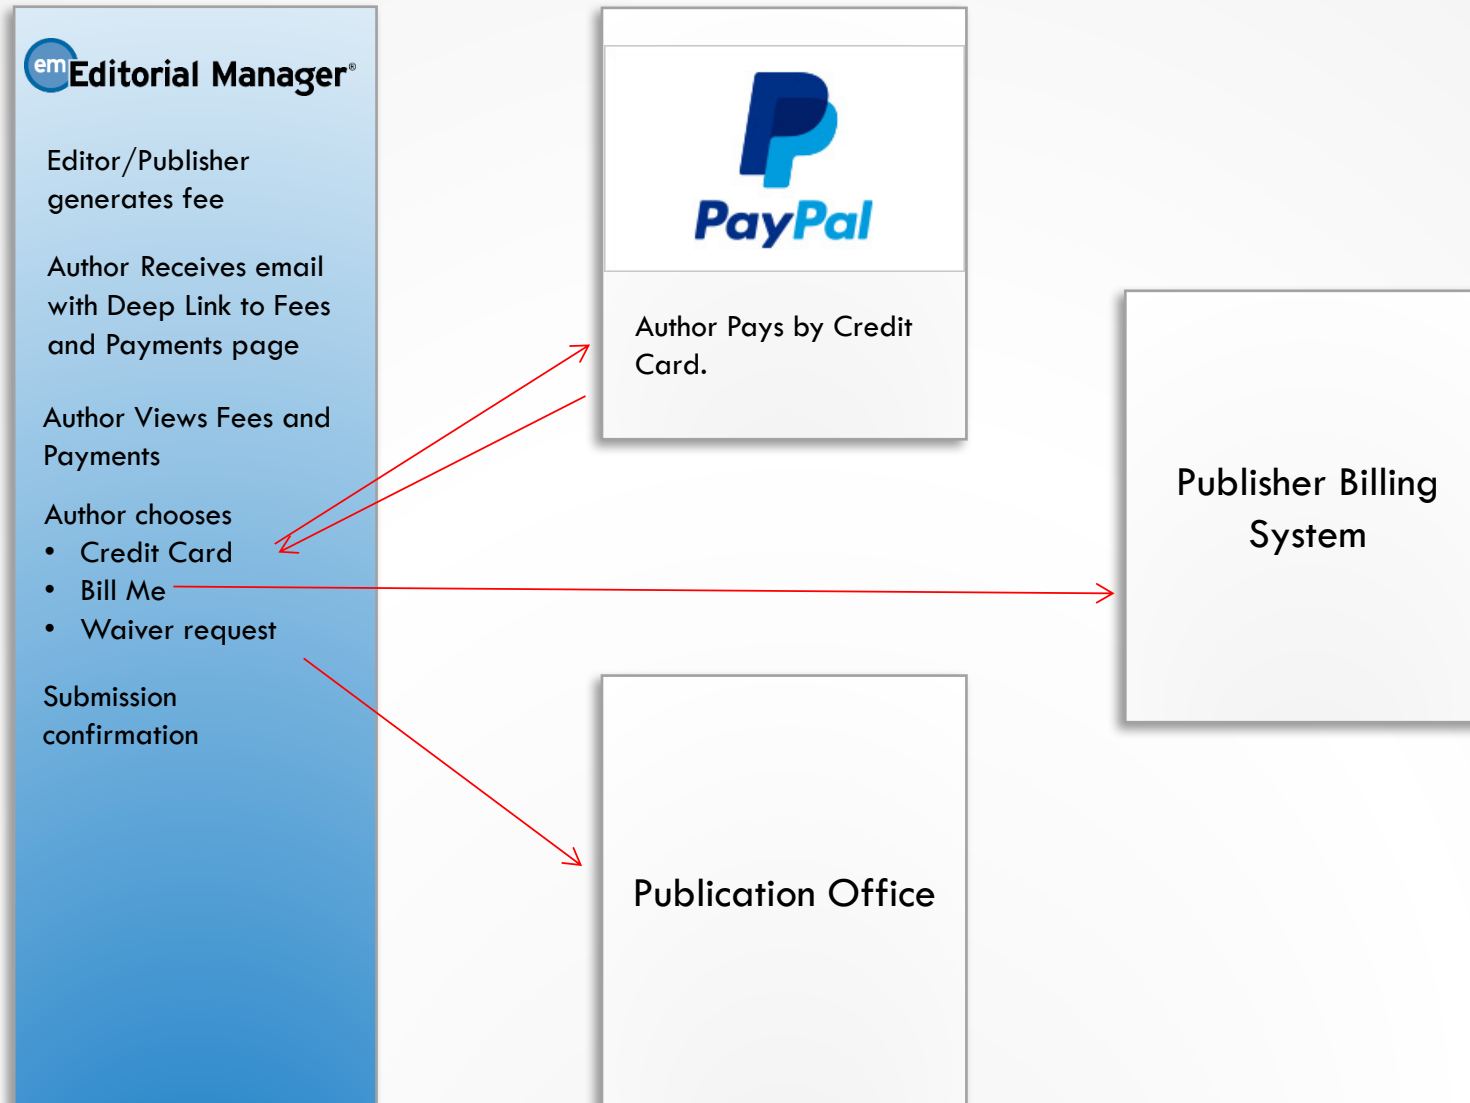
em Editorial Manager®

Editor/Publisher generates fee

Author Receives email with Deep Link to Fees and Payments page

Author Views Fees and Payments

Author chooses
• Credit Card
• Bill Me
• Waiver request

Submission confirmation

PayPal

Author Pays by Credit Card.

Publisher Billing System

Publication Office